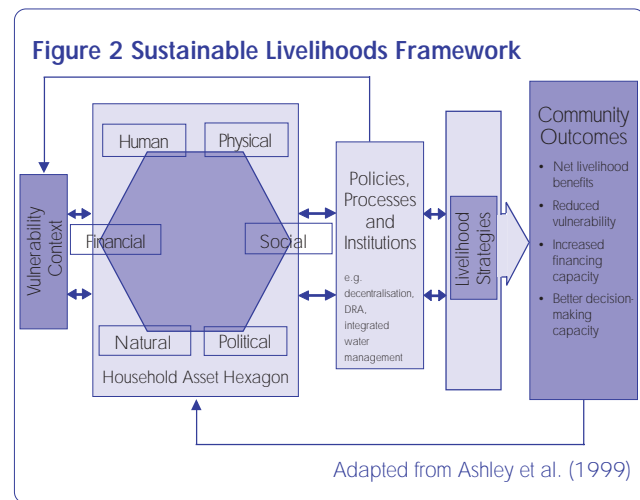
Figure 2 Sustainable Livelihoods Framework

Vulnerability Context

Human

Physical

Financial

Social

Natural

Political

Household Asset Hexagon

Policies, Processes and Institutions

e.g. decentralisation, DRA, integrated water management

Livelihood Strategies

Community Outcomes

• Net livelihood benefits

• Reduced vulnerability

• Increased financing capacity

• Better decision-making capacity

Adapted from Ashley et al. (1999)